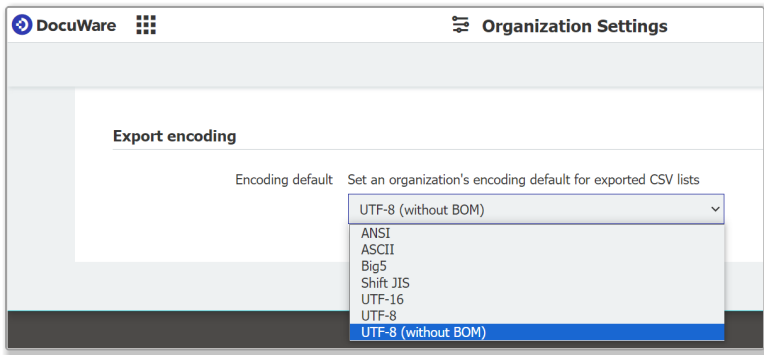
DocuWare

Organization Settings

Export encoding

Encoding default

Set an organization's encoding default for exported CSV lists

UTF-8 (without BOM)

ANSI
ASCII
Big5
Shift JIS
UTF-16
UTF-8
UTF-8 (without BOM)